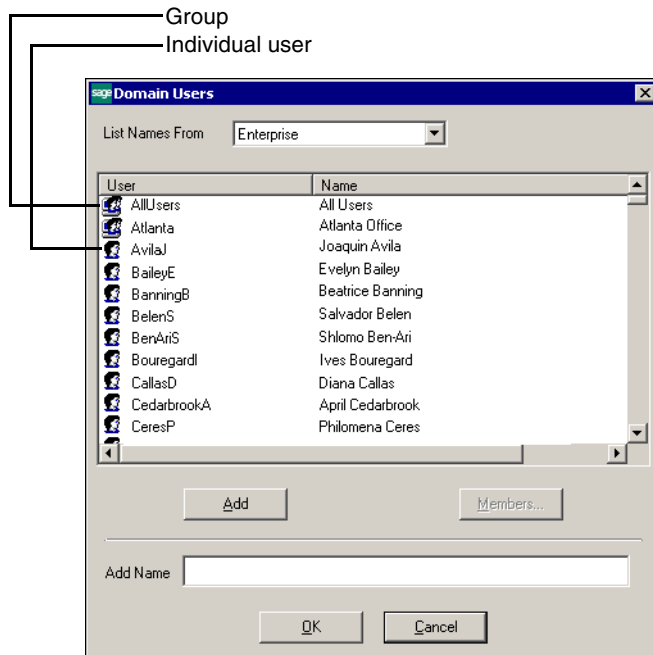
Group
Individual user

sage Domain Users

List Names From Enterprise

| User | Name |
|---|---|
| AllUsers | All Users |
| Atlanta | Atlanta Office |
| AvilaJ | Joaquin Avila |
| BaileyE | Evelyn Bailey |
| BanningB | Beatrice Banning |
| BelenS | Salvador Belen |
| BenAriS | Shlomo Ben-Ari |
| BouregardI | Ives Bouregard |
| CallasD | Diana Callas |
| CedarbrookA | April Cedarbrook |
| CeresP | Philomena Ceres |

Add
Members...

Add Name

OK
Cancel